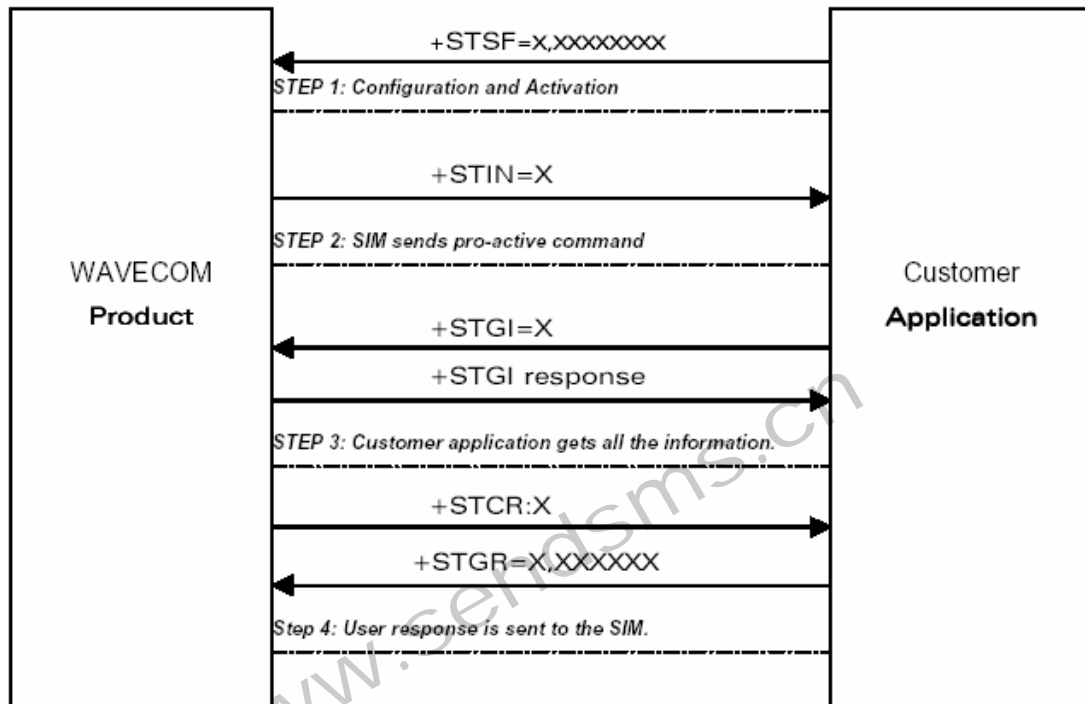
WAVECOM
Product

+STSF=X,XXXXXXXX

STEP 1: Configuration and Activation

+STIN=X

STEP 2: SIM sends pro-active command

+STGI=X

+STGI response

STEP 3: Customer application gets all the information.

+STCR:X

+STGR=X,XXXXXX

Step 4: User response is sent to the SIM.

Customer
Application

www.sendsms.cn